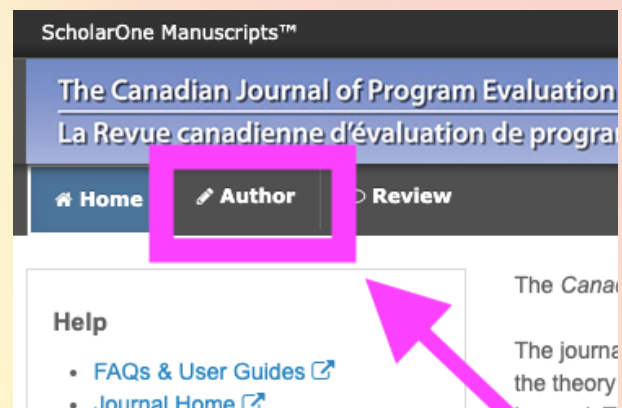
ScholarOne Manuscripts™

The Canadian Journal of Program Evaluation
La Revue canadienne d'évaluation de progra

Home
Author
Review

Help

- FAQs & User Guides
- Journal Home

The Cana

The journa
the theory